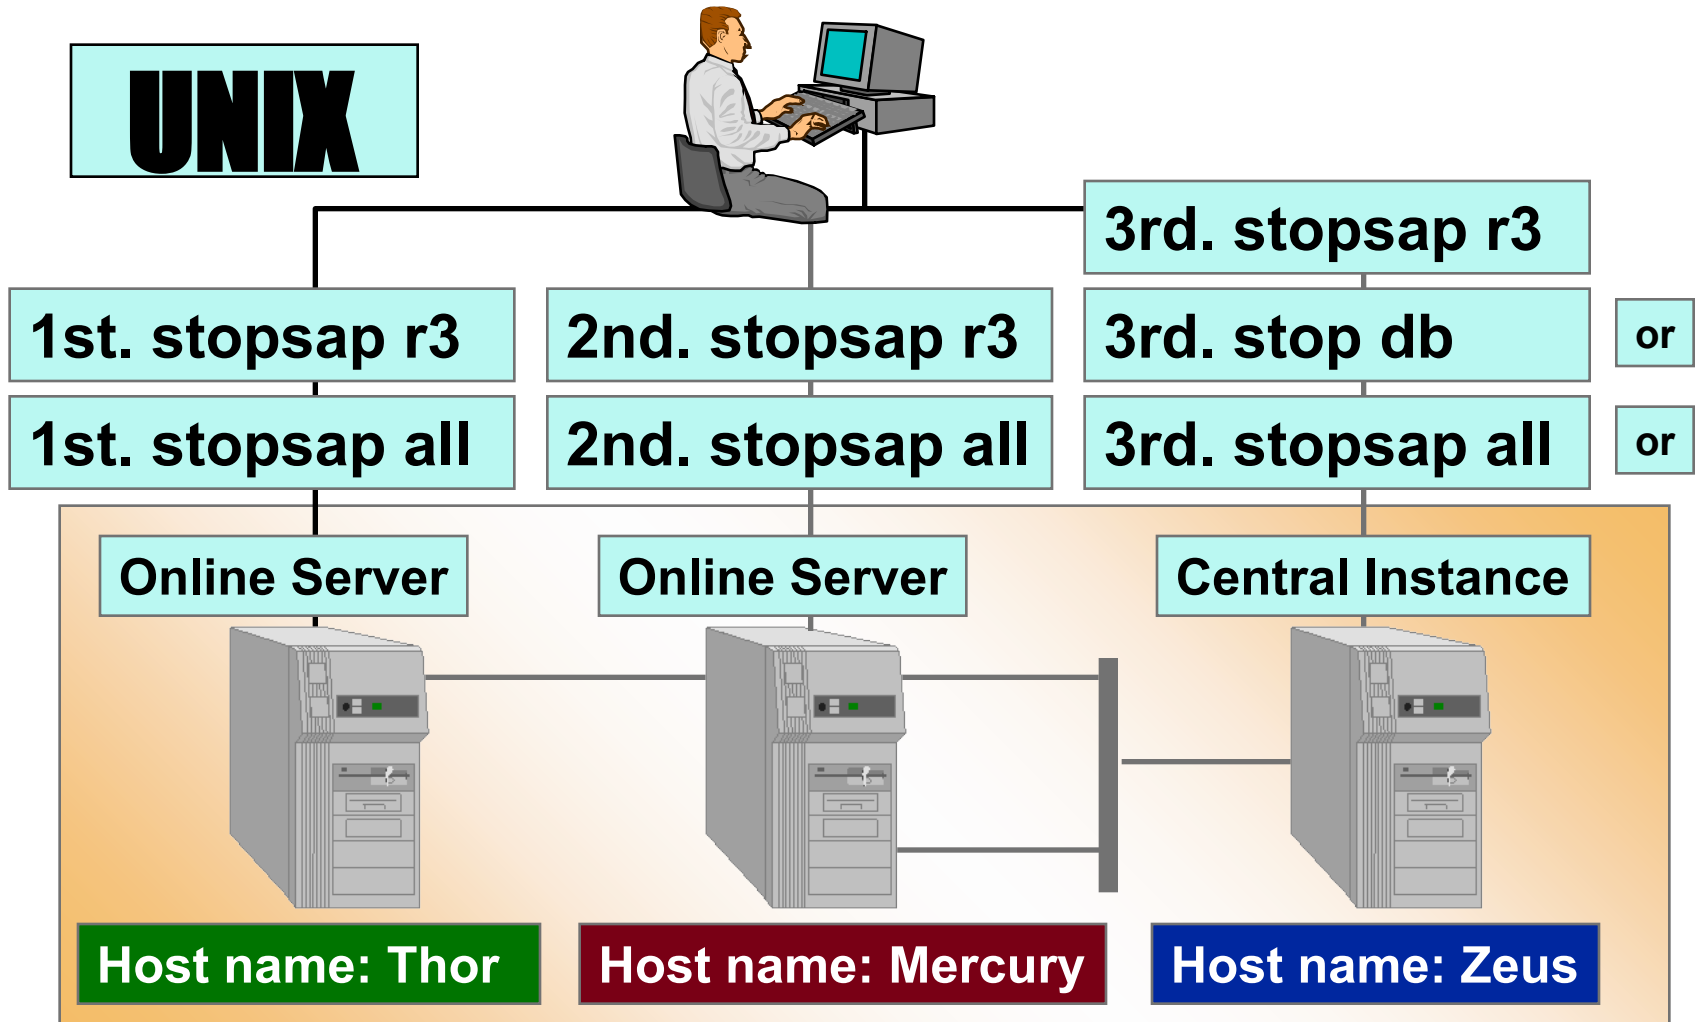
UNIX

3rd. stopsap r3

1st. stopsap r3

2nd. stopsap r3

3rd. stop db

or

1st. stopsap all

2nd. stopsap all

3rd. stopsap all

or

Online Server

Online Server

Central Instance

Host name: Thor

Host name: Mercury

Host name: Zeus